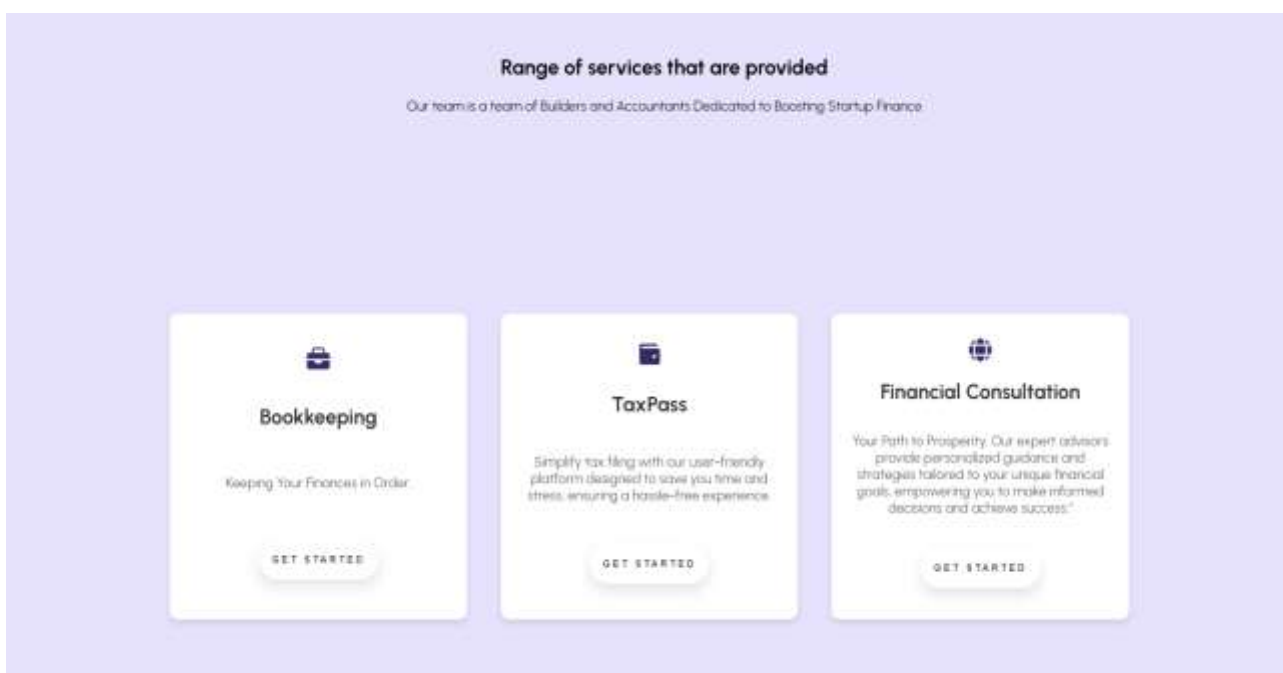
Range of services that are provided

Our team is a team of Builders and Accountants Dedicated to Boosting Startup Finance

Bookkeeping

Keeping Your Finances in Order

GET STARTED

TaxPass

Simplify tax filing with our user-friendly platform designed to save you time and stress, ensuring a hassle-free experience

GET STARTED

Financial Consultation

Your Path to Prosperity. Our expert advisors provide personalized guidance and strategies tailored to your unique financial goals, empowering you to make informed decisions and achieve success."

GET STARTED